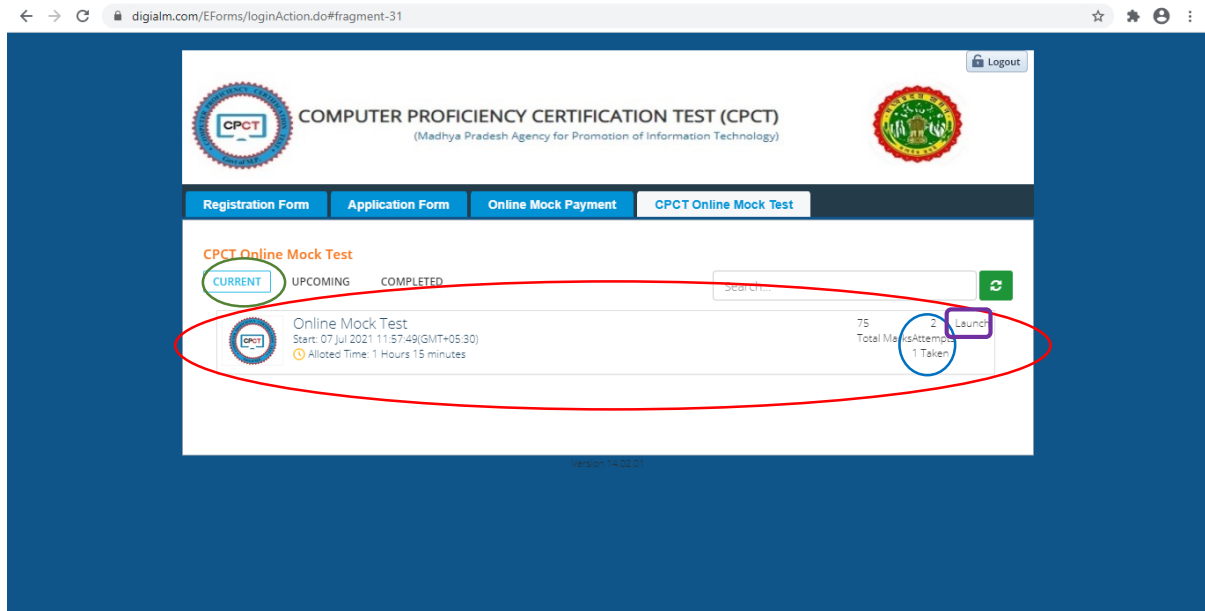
digialm.com/EForms/loginAction.do#fragment-31

Logout

CPCT

COMPUTER PROFICIENCY CERTIFICATION TEST (CPCT)
(Madhya Pradesh Agency for Promotion of Information Technology)

Registration Form | Application Form | Online Mock Payment | CPCT Online Mock Test

CPCT Online Mock Test

CURRENT UPCOMING COMPLETED

Search...

CPCT

Online Mock Test
Start: 07 Jul 2021 11:57:49(GMT+05:30)
Alloted Time: 1 Hours 15 minutes

75
Total Marks

2
Attempts
1 Taken

Launch

Version 14.02.01